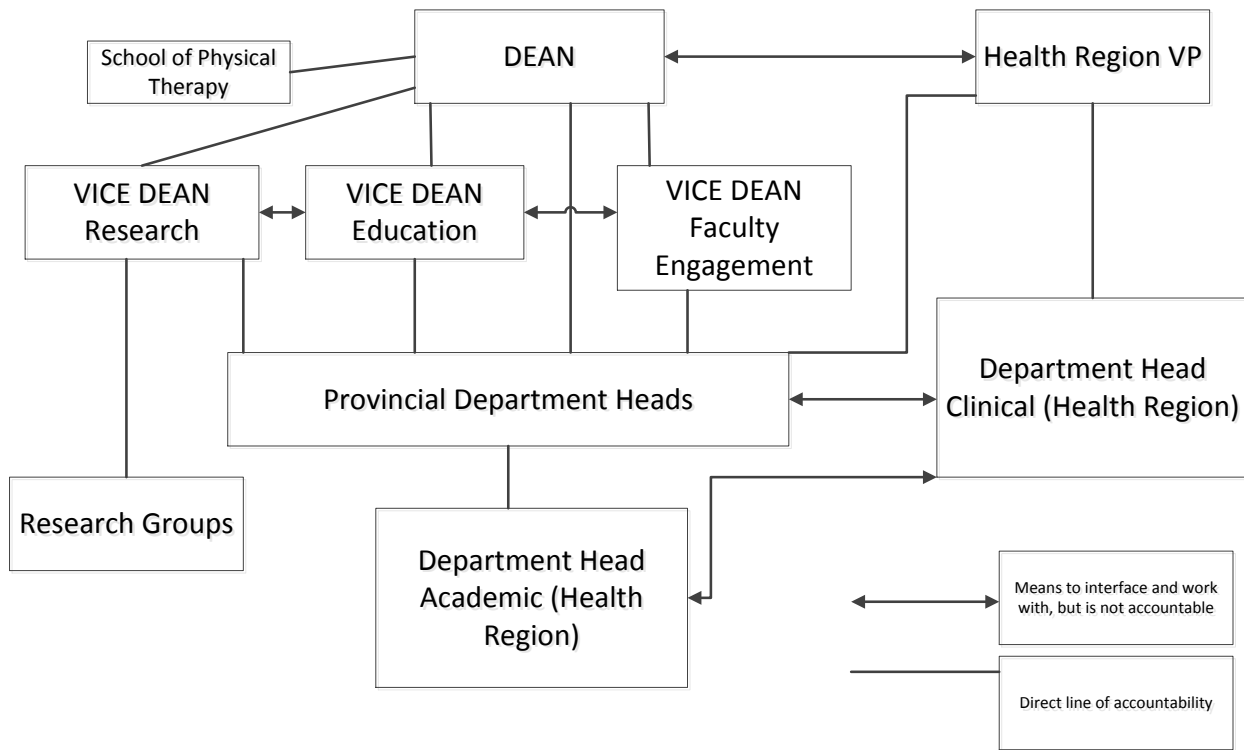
School of Physical Therapy

DEAN

Health Region VP

VICE DEAN Research

VICE DEAN Education

VICE DEAN Faculty Engagement

Provincial Department Heads

Department Head Clinical (Health Region)

Research Groups

Department Head Academic (Health Region)

Means to interface and work with, but is not accountable

Direct line of accountability